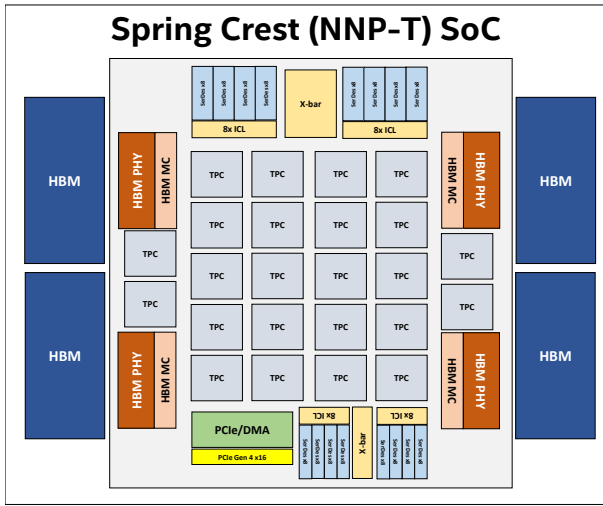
Spring Crest (NNP-T) SoC

SerDes x8
SerDes x8
SerDes x8
SerDes x8
8x ICL

X-bar

SerDes x8
SerDes x8
SerDes x8
SerDes x8
8x ICL

HBM

HBM

HBM

HBM

HBM PHY
HBM MC

HBM MC
HBM PHY

HBM PHY
HBM MC

HBM MC
HBM PHY

TPC TPC TPC TPC
TPC TPC TPC TPC
TPC TPC TPC TPC
TPC TPC TPC TPC
TPC TPC TPC TPC

TPC
TPC

TPC
TPC

PCIe/DMA
PCIe Gen 4 x16

8x ICL
SerDes x8
SerDes x8
SerDes x8
SerDes x8

X-bar

8x ICL
SerDes x8
SerDes x8
SerDes x8
SerDes x8